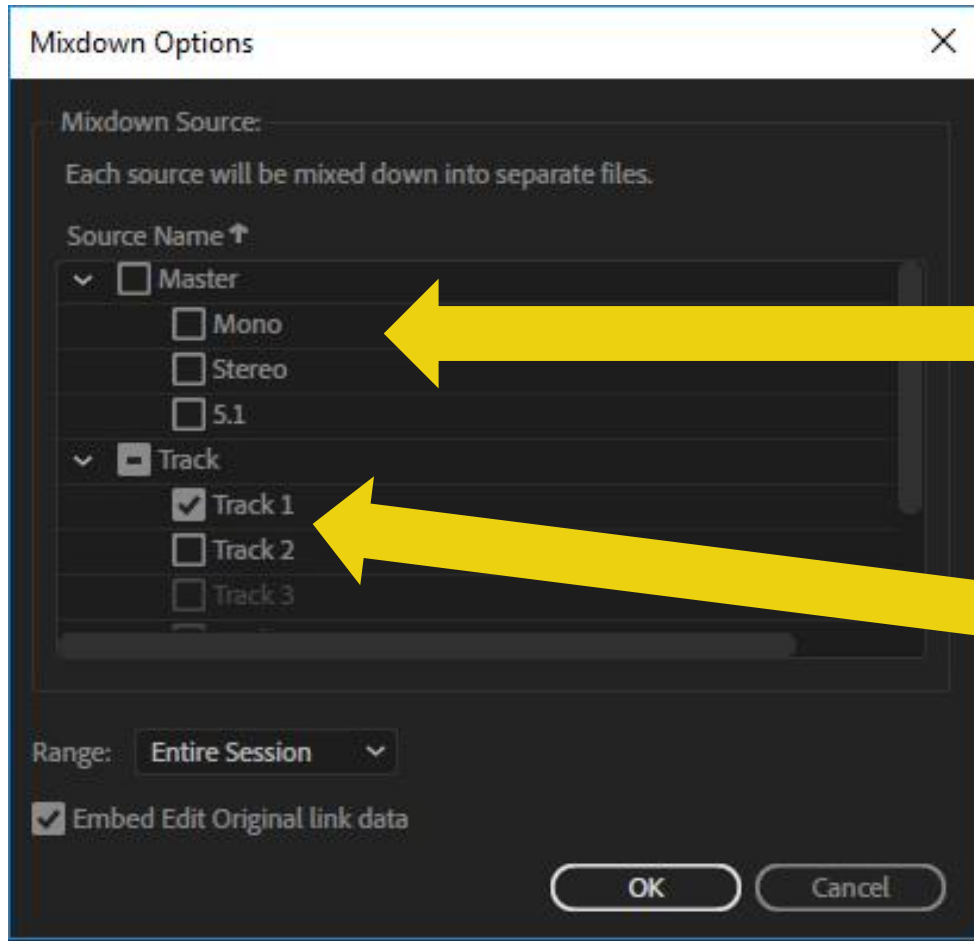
Mixdown Options

Mixdown Source:

Each source will be mixed down into separate files.

Source Name

Master

Mono

Stereo

5.1

Track

Track 1

Track 2

Track 3

Range: Entire Session

Embed Edit Original link data

OK

Cancel